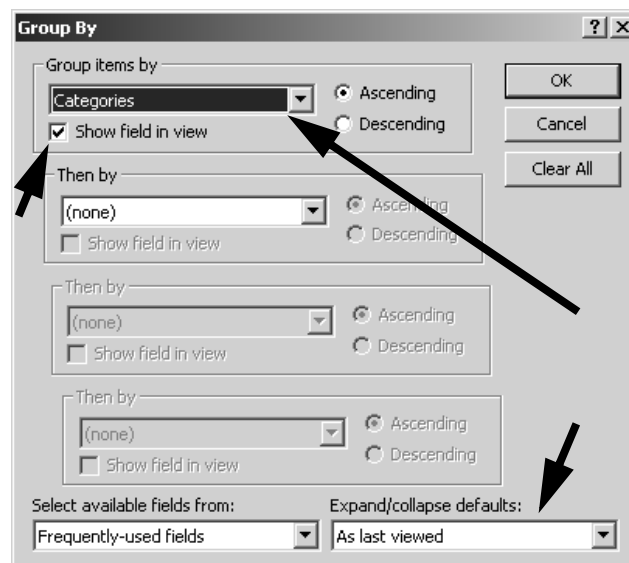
Group By

? X

Group items by

Categories

Ascending

Descending

Show field in view

OK

Cancel

Clear All

Then by

(none)

Ascending

Descending

Show field in view

Then by

(none)

Ascending

Descending

Show field in view

Then by

(none)

Ascending

Descending

Show field in view

Select available fields from:

Frequently-used fields

Expand/collapse defaults:

As last viewed